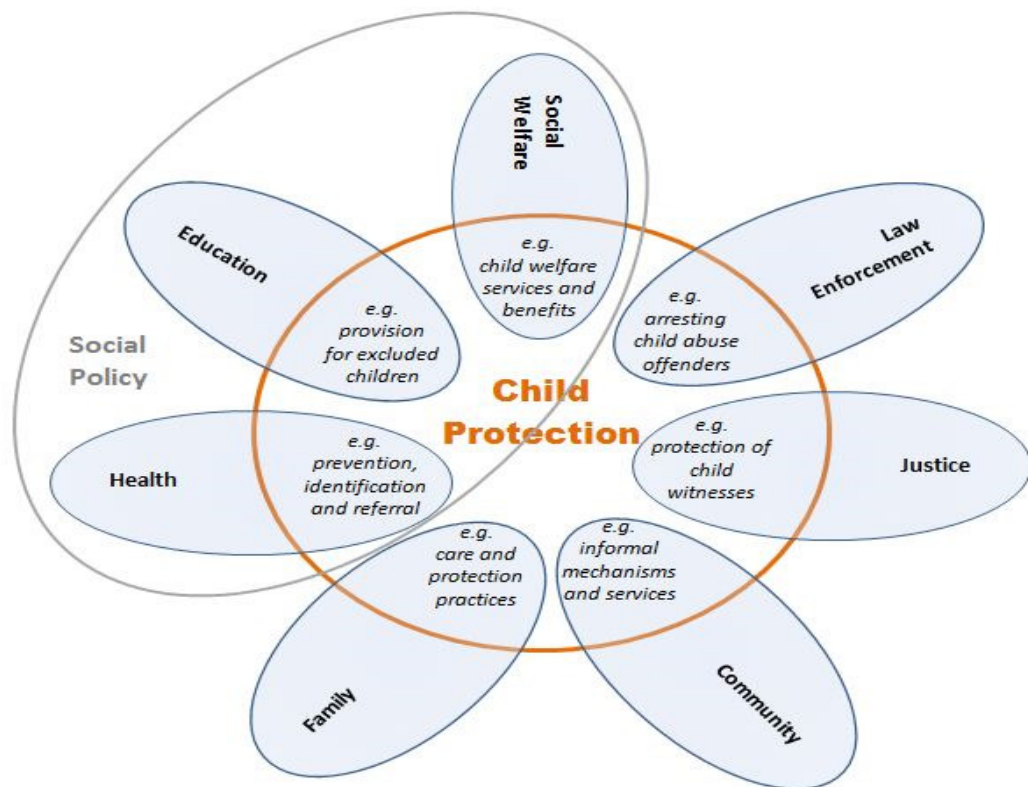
Social Welfare

e.g. child welfare services and benefits

Education

e.g. provision for excluded children

Law Enforcement

e.g. arresting child abuse offenders

Social Policy

Child Protection

Health

e.g. prevention, identification and referral

e.g. protection of child witnesses

Justice

e.g. care and protection practices

e.g. informal mechanisms and services

Family

Community